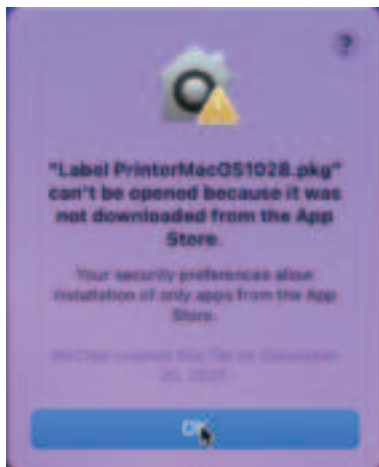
?

"Label PrinterMacOS1028.pkg" can't be opened because it was not downloaded from the App Store.

Your security preferences allow installation of only apps from the App Store.

WeChat created this file on December 20, 2021

OK